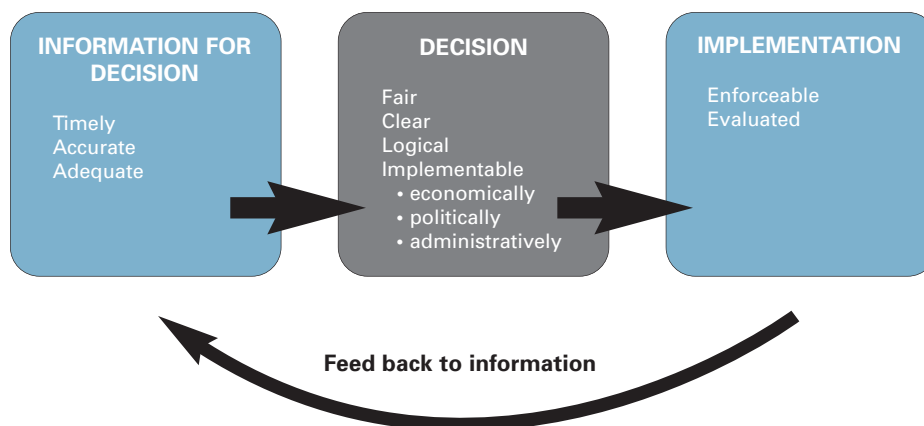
INFORMATION FOR DECISION

Timely
Accurate
Adequate

DECISION

Fair
Clear
Logical
Implementable
• economically
• politically
• administratively

IMPLEMENTATION

Enforceable
Evaluated

Feed back to information